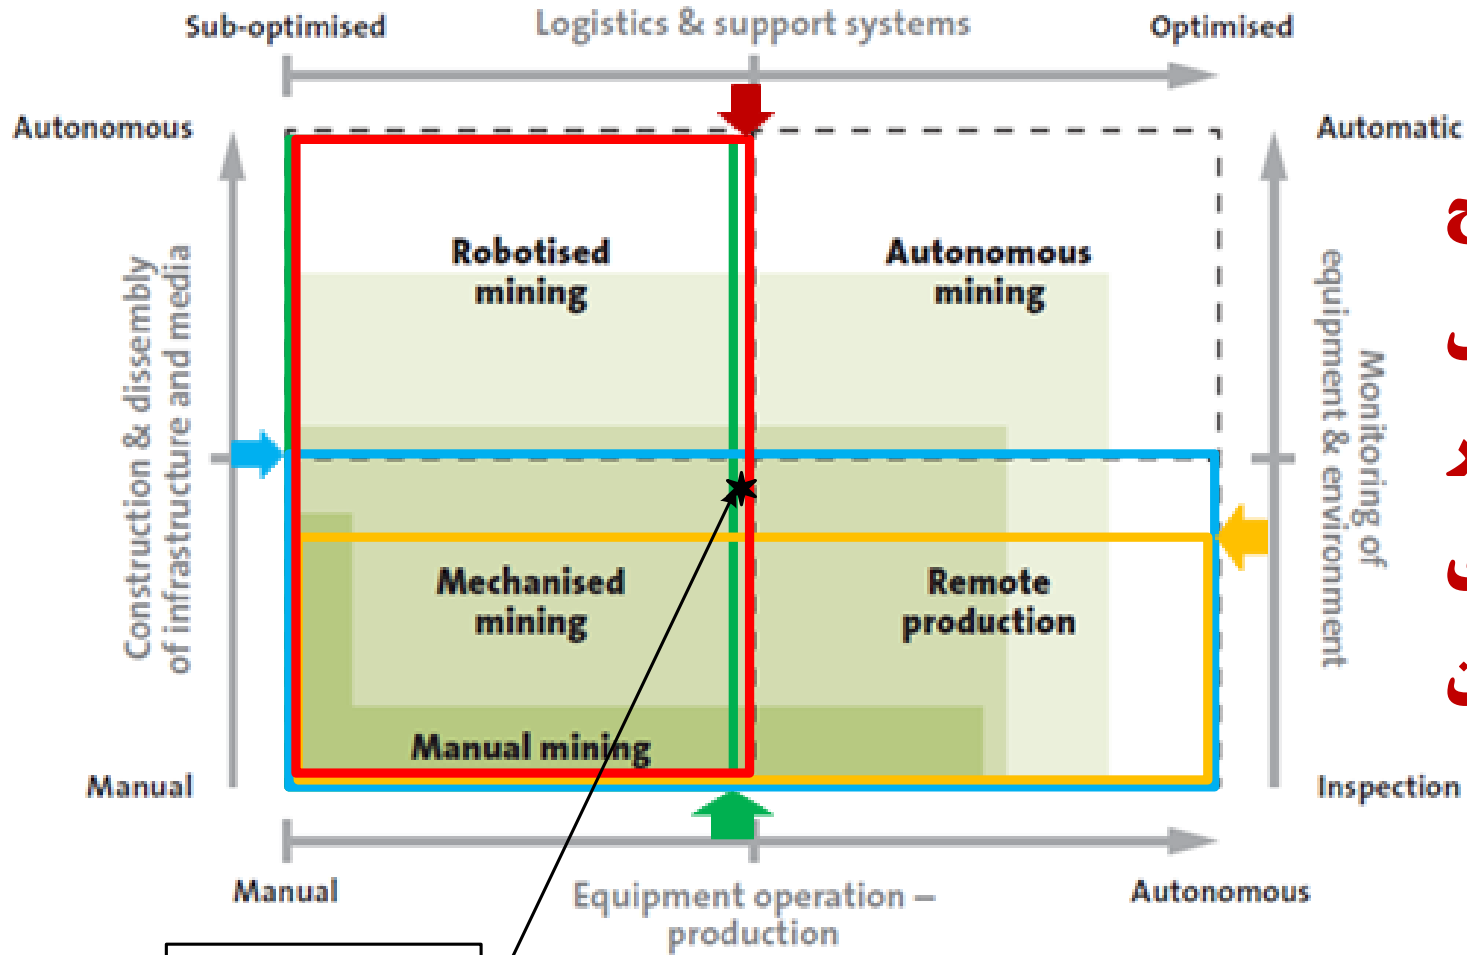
Sub-optimised
Logistics & support systems
Optimised

Autonomous
Automatic

Construction & dissembly of infrastructure and media

Robotised mining
Autonomous mining
Mechanised mining
Remote production
Manual mining

Monitoring of equipment & environment

Manual
Inspection

Manual
Equipment operation – production
Autonomous